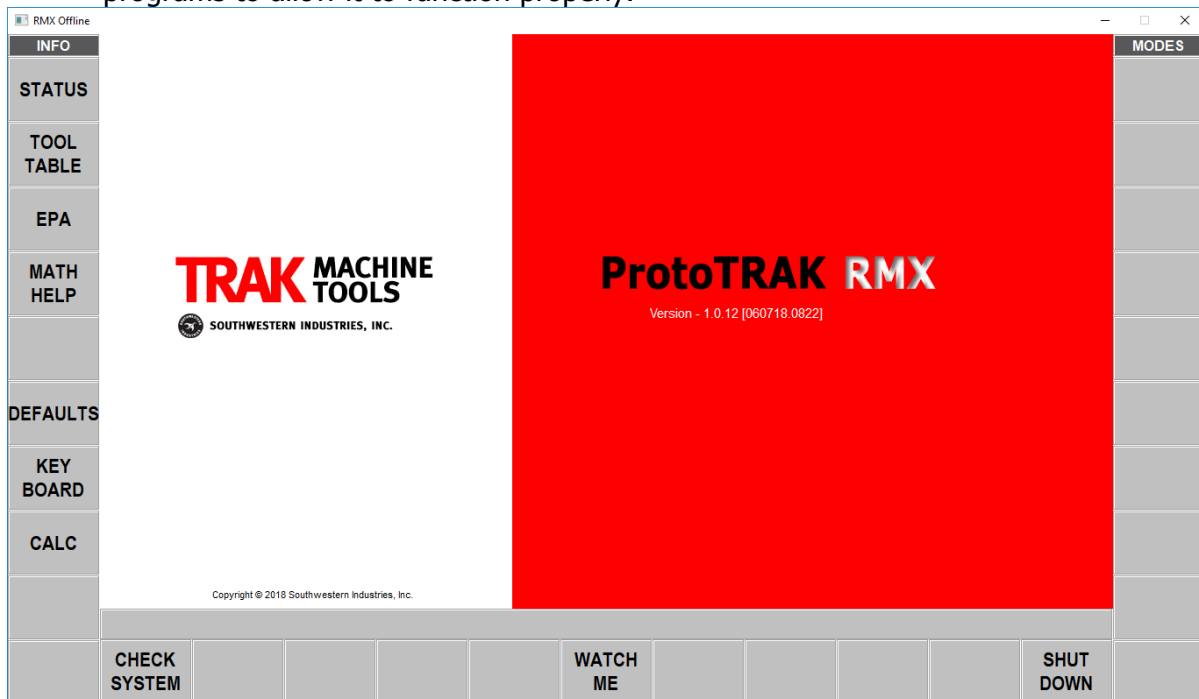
programs to allow it to function properly.

RMX Offline

INFO

STATUS

TOOL TABLE

EPA

MATH HELP

DEFAULTS

KEY BOARD

CALC

TRAK MACHINE TOOLS

SOUTHWESTERN INDUSTRIES, INC.

Copyright © 2018 Southwestern Industries, Inc.

ProtoTRAK RMX

Version - 1.0.12 [060718.0822]

MODES

CHECK SYSTEM

WATCH ME

SHUT DOWN